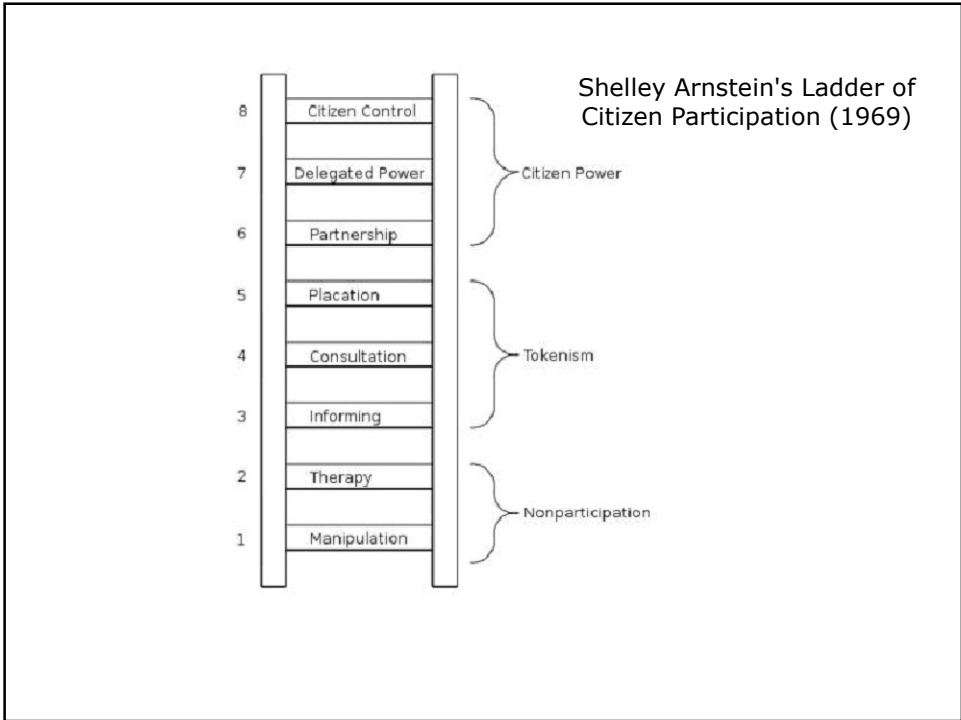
Shelley Arnstein's Ladder of Citizen Participation (1969)

8 Citizen Control
7 Delegated Power
6 Partnership
Citizen Power

5 Placation
4 Consultation
3 Informing
Tokenism

2 Therapy
1 Manipulation
Nonparticipation